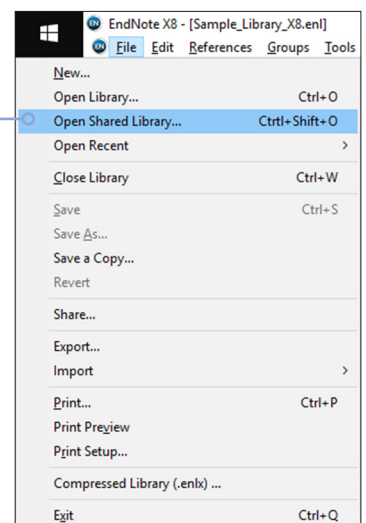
EndNote X8 - [Sample_Library_X8.enl]

File Edit References Groups Tools

New...
Open Library... Ctrl+O
Open Shared Library... Ctrtl+Shift+O
Open Recent >
Close Library Ctrl+W
Save Ctrl+S
Save As...
Save a Copy...
Revert
Share...
Export...
Import >
Print... Ctrl+P
Print Preview
Print Setup...
Compressed Library (.enlx) ...
Exit Ctrl+Q